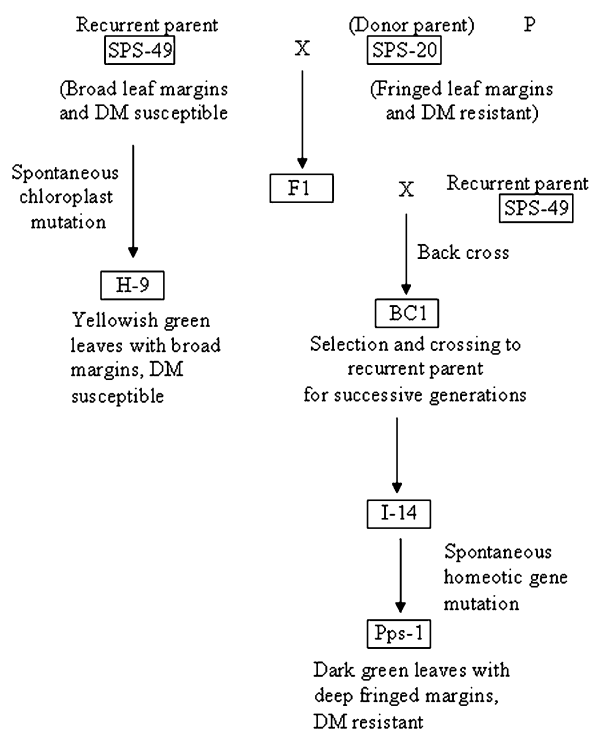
Recurrent parent

SPS-49

X

(Donor parent)

SPS-20

P

(Broad leaf margins and DM susceptible

(Fringed leaf margins and DM resistant)

Spontaneous chloroplast mutation

F1

X

Recurrent parent

SPS-49

Back cross

H-9

Yellowish green leaves with broad margins, DM susceptible

BC1

Selection and crossing to recurrent parent for successive generations

I-14

Spontaneous homeotic gene mutation

Pps-1

Dark green leaves with deep fringed margins, DM resistant